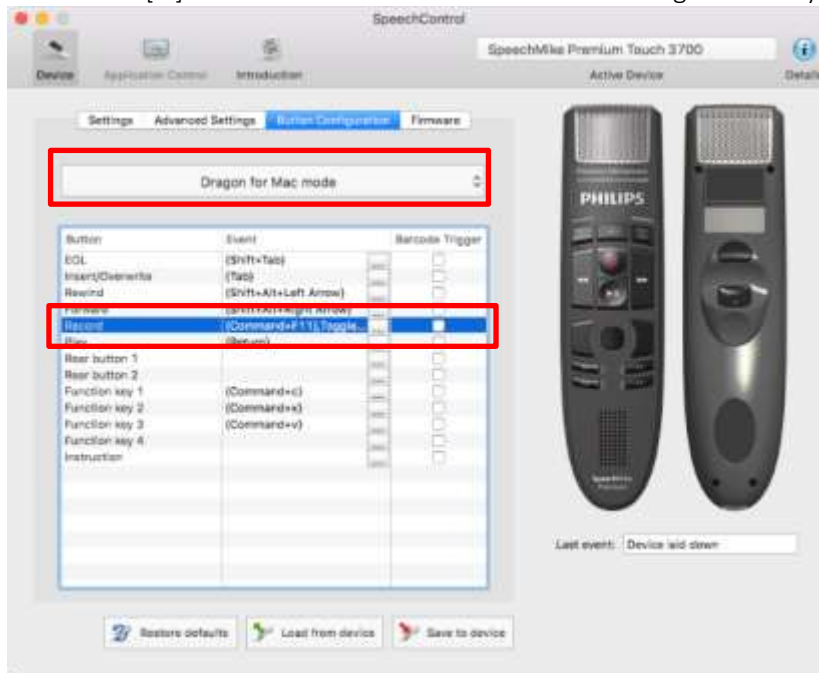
SpeechControl

Device
Application Control
Introduction

SpeechMike Premium Touch 3700
Active Device
Details

Settings
Advanced Settings
Button Configuration
Firmware

Dragon for Mac mode

| Button | Event | | Barcode Trigger |
|---|---|---|---|
| EOL | {Shift+Tab} | ... | |
| Insert/Overwrite | {Tab} | ... | |
| Rewind | {Shift+Alt+Left Arrow} | ... | |
| Forward | {Shift+Alt+Right Arrow} | ... | |
| Record | {Command+F11},Toggle... | ... | |
| Play | {Return} | ... | |
| Rear button 1 | | ... | |
| Rear button 2 | | ... | |
| Function key 1 | {Command+c} | ... | |
| Function key 2 | {Command+x} | ... | |
| Function key 3 | {Command+v} | ... | |
| Function key 4 | | ... | |
| Instruction | | ... | |

PHILIPS

Last event: Device laid down

Restore defaults
Load from device
Save to device